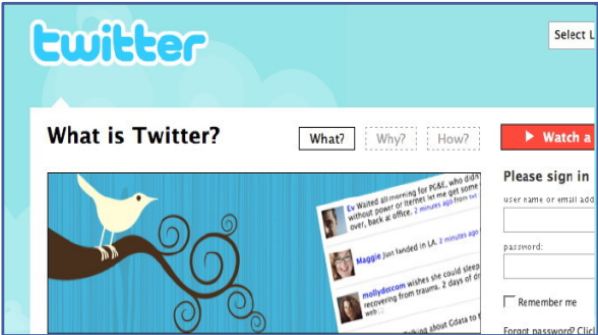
twitter

Select L

What is Twitter?

What?

Why?

How?

Watch a

Please sign in

user name or email add

password:

Remember me

Forgot password? Click

Ev Waited all morning for PG&E, who didn't without power or internet let me get some over, back at office. 2 minutes ago from

Maggie Just landed in LA. 2 minutes ago

mollydotcom wishes she could sleep recovering from trauma. 2 days of

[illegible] about Gdata to